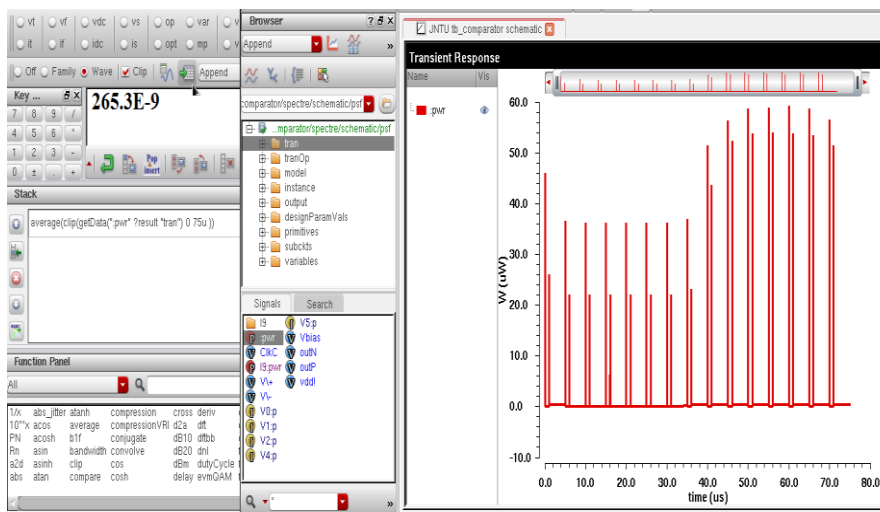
vt vf vdc vs op var v
it if idc is opt mp v
Off Family Wave Clip Append
Key ...
265.3E-9
7 8 9 /
4 5 6 *
1 2 3 -
0 ± . +
Stack
average(clip(getData(":pwr" ?result "tran") 0 75u ))
Function Panel
All

| 1/x | abs_jitter | atanh | compression | cross | deriv |
|---|---|---|---|---|---|
| 10**x | acos | average | compressionVRI | d2a | dft |
| PN | acosh | b1f | conjugate | dB10 | dftbb |
| Rn | asin | bandwidth | convolve | dB20 | dnl |
| a2d | asinh | clip | cos | dBm | dutyCycle |
| abs | atan | compare | cosh | delay | evmQAM |

Browser
Append
comparator/spectre/schematic/psf
...mparator/spectre/schematic/psf
tran
tranOp
model
instance
output
designParamVals
primitives
subckts
variables
Signals Search
I9
:pwr
ClkC
I9:pwr
V\+
V\-
V0:p
V1:p
V2:p
V4:p
V5:p
Vbias
outN
outP
vdd!

JNTU tb_comparator schematic
Transient Response
Name Vis
:pwr
V (uW)
60.0
50.0
40.0
30.0
20.0
10.0
0.0
-10.0
0.0 10.0 20.0 30.0 40.0 50.0 60.0 70.0 80.0
time (us)